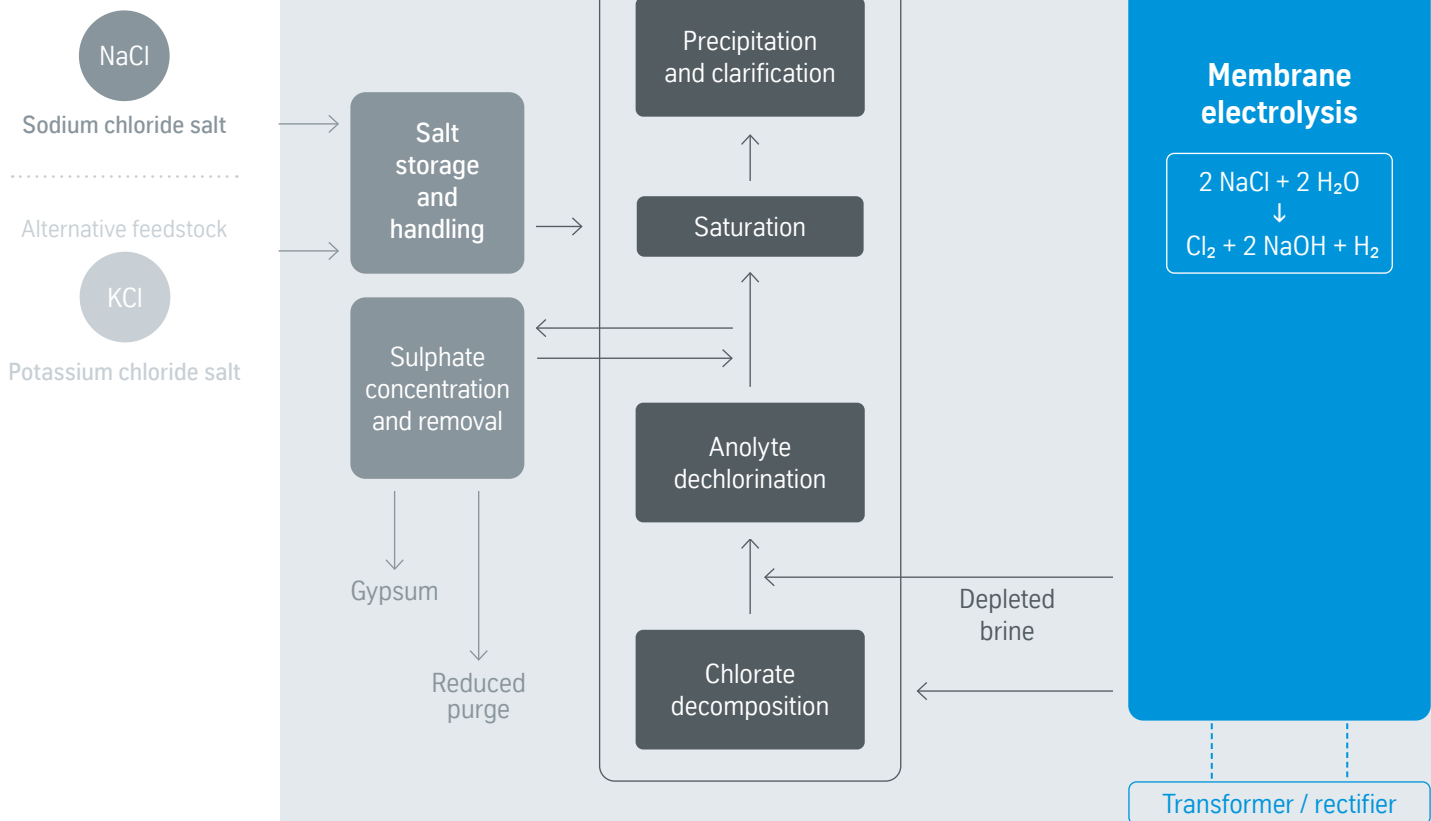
NaCl

Sodium chloride salt

Alternative feedstock

KCl

Potassium chloride salt

Salt storage and handling

Sulphate concentration and removal

Gypsum

Reduced purge

Precipitation and clarification

Saturation

Anolyte dechlorination

Chlorate decomposition

Depleted brine

Membrane electrolysis

$2\ NaCl + 2\ H_2O$
$\downarrow$
$Cl_2 + 2\ NaOH + H_2$

Transformer / rectifier